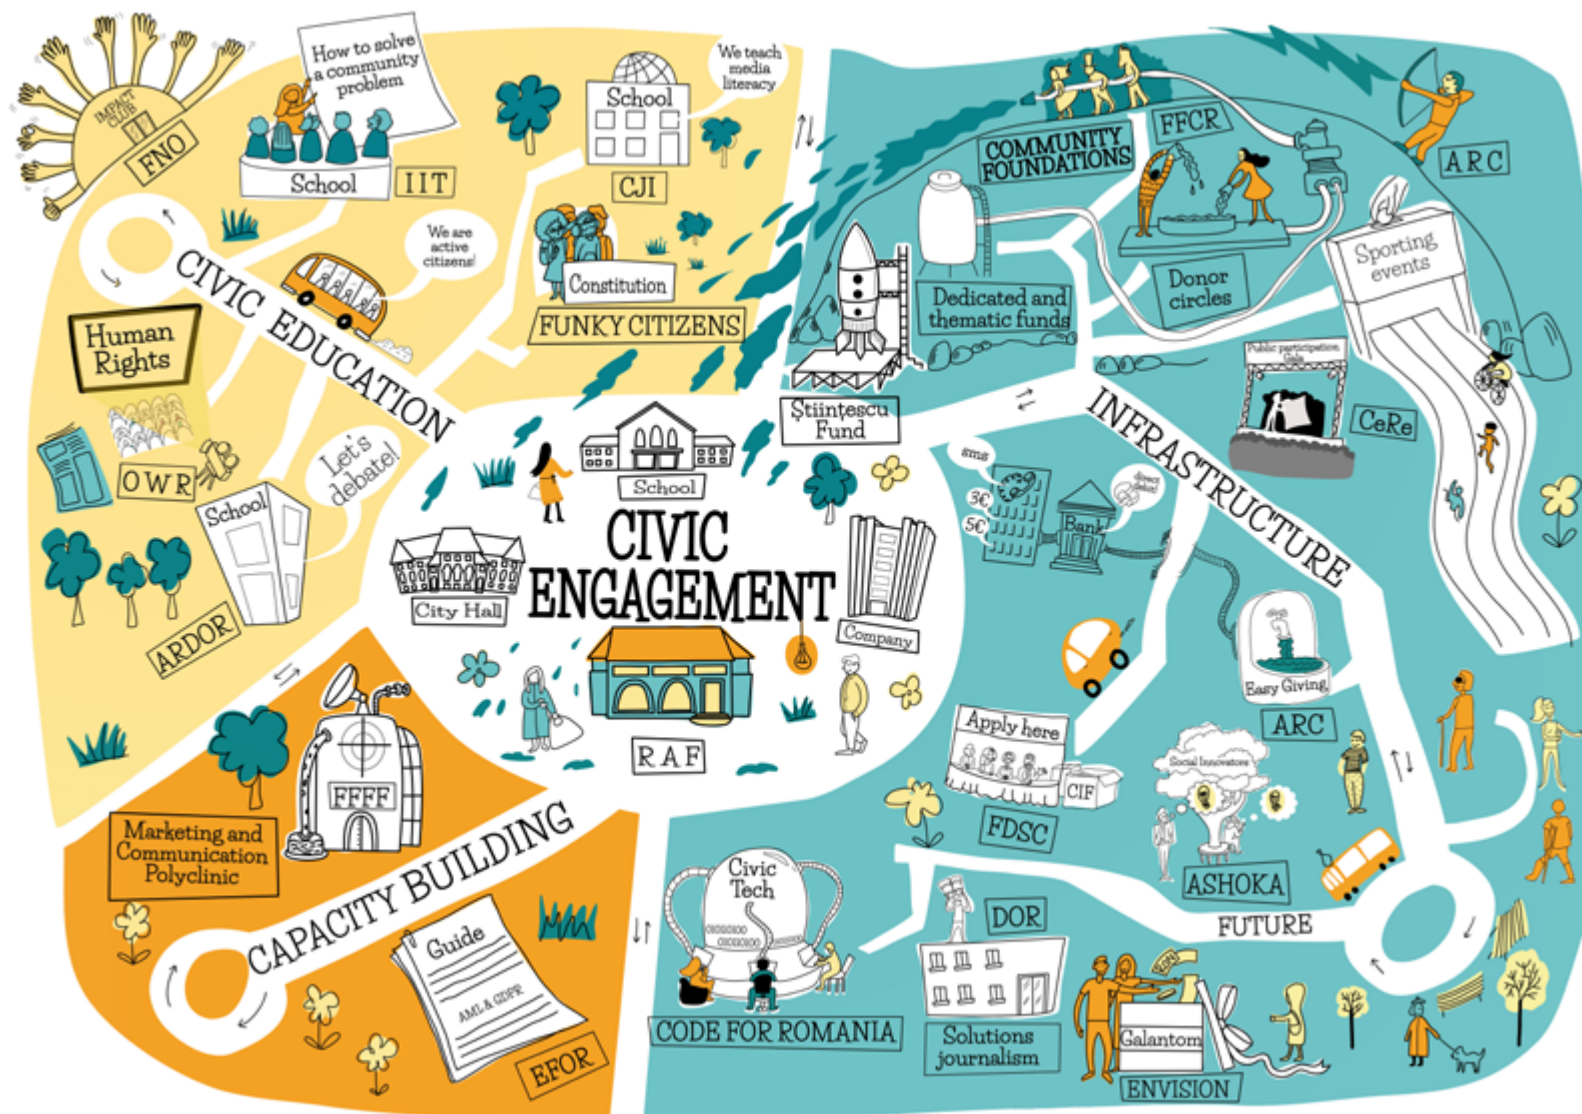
IMPACT CLUB

FNO

How to solve a community problem

School

IIT

We teach media literacy

School

CJI

We are active citizens!

Constitution

FUNKY CITIZENS

CIVIC EDUCATION

Human Rights

OWR

School

Let's debate!

ARDOR

COMMUNITY FOUNDATIONS

FFCR

ARC

Dedicated and thematic funds

Donor circles

Sporting events

Public participation Gala

CeRe

Știintescu Fund

INFRASTRUCTURE

School

CIVIC ENGAGEMENT

City Hall

Company

RAF

sms

3€

5€

Bank

direct debit

Easy Giving

Apply here

CIF

ARC

FDSC

Social Innovators

ASHOKA

FUTURE

FFFF

Marketing and Communication Polyclinic

CAPACITY BUILDING

Guide

AML & GDPR

EFOR

Civic Tech

CODE FOR ROMANIA

DOR

Solutions journalism

Galantom

ENVISION